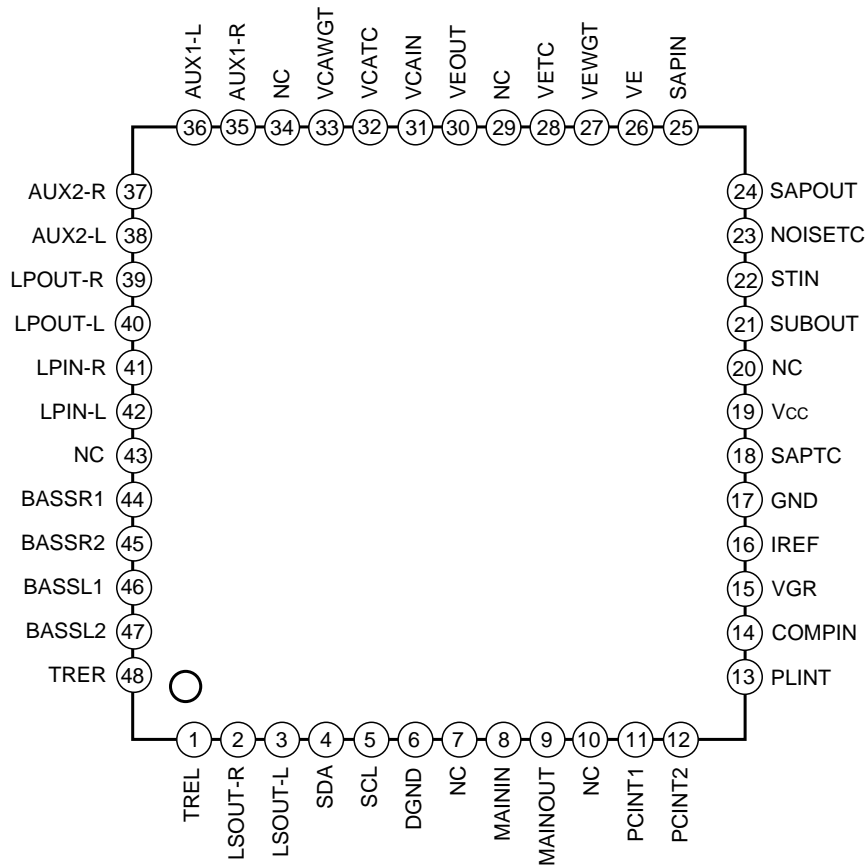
AUX1-L 36
AUX1-R 35
NC 34
VCAWGT 33
VCATC 32
VCAIN 31
VEOUT 30
NC 29
VETC 28
VEWGT 27
VE 26
SAPIN 25

AUX2-R 37
AUX2-L 38
LPOUT-R 39
LPOUT-L 40
LPIN-R 41
LPIN-L 42
NC 43
BASSR1 44
BASSR2 45
BASSL1 46
BASSL2 47
TRER 48

24 SAPOUT
23 NOISETC
22 STIN
21 SUBOUT
20 NC
19 Vcc
18 SAPTC
17 GND
16 IREF
15 VGR
14 COMPIN
13 PLINT

1 TREL
2 LSOUT-R
3 LSOUT-L
4 SDA
5 SCL
6 DGND
7 NC
8 MAININ
9 MAINOUT
10 NC
11 PCINT1
12 PCINT2